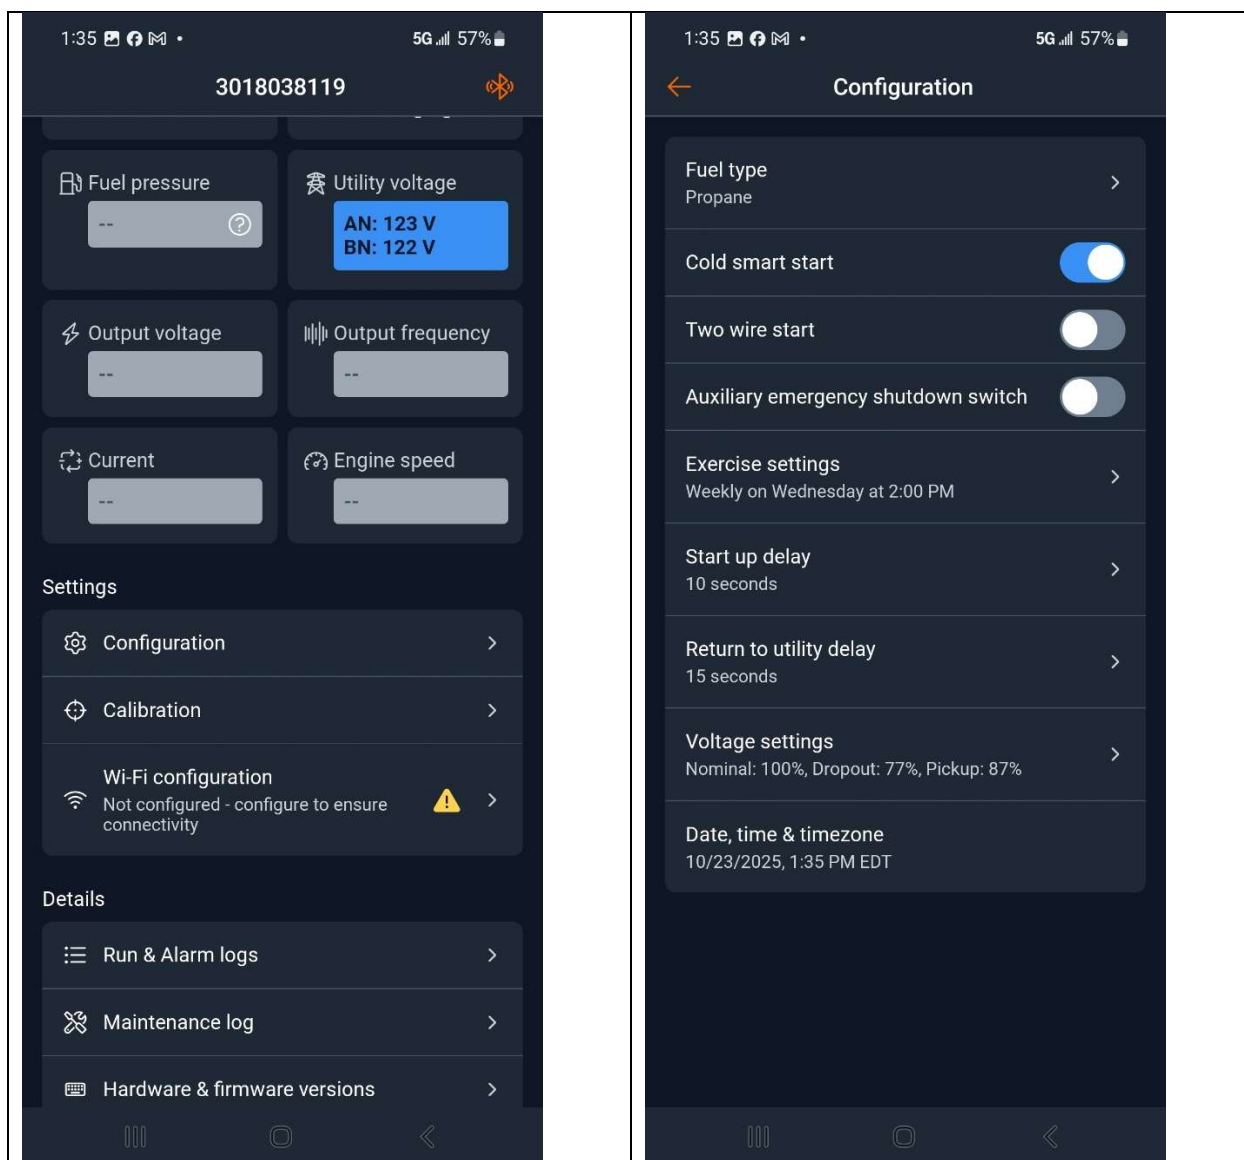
1:35 • 5G 57%

3018038119

Fuel pressure
--

Utility voltage
AN: 123 V
BN: 122 V

Output voltage
--

Output frequency
--

Current
--

Engine speed
--

Settings

Configuration

Calibration

Wi-Fi configuration
Not configured - configure to ensure connectivity

Details

Run & Alarm logs

Maintenance log

Hardware & firmware versions

1:35 • 5G 57%

Configuration

Fuel type
Propane

Cold smart start

Two wire start

Auxiliary emergency shutdown switch

Exercise settings
Weekly on Wednesday at 2:00 PM

Start up delay
10 seconds

Return to utility delay
15 seconds

Voltage settings
Nominal: 100%, Dropout: 77%, Pickup: 87%

Date, time & timezone
10/23/2025, 1:35 PM EDT